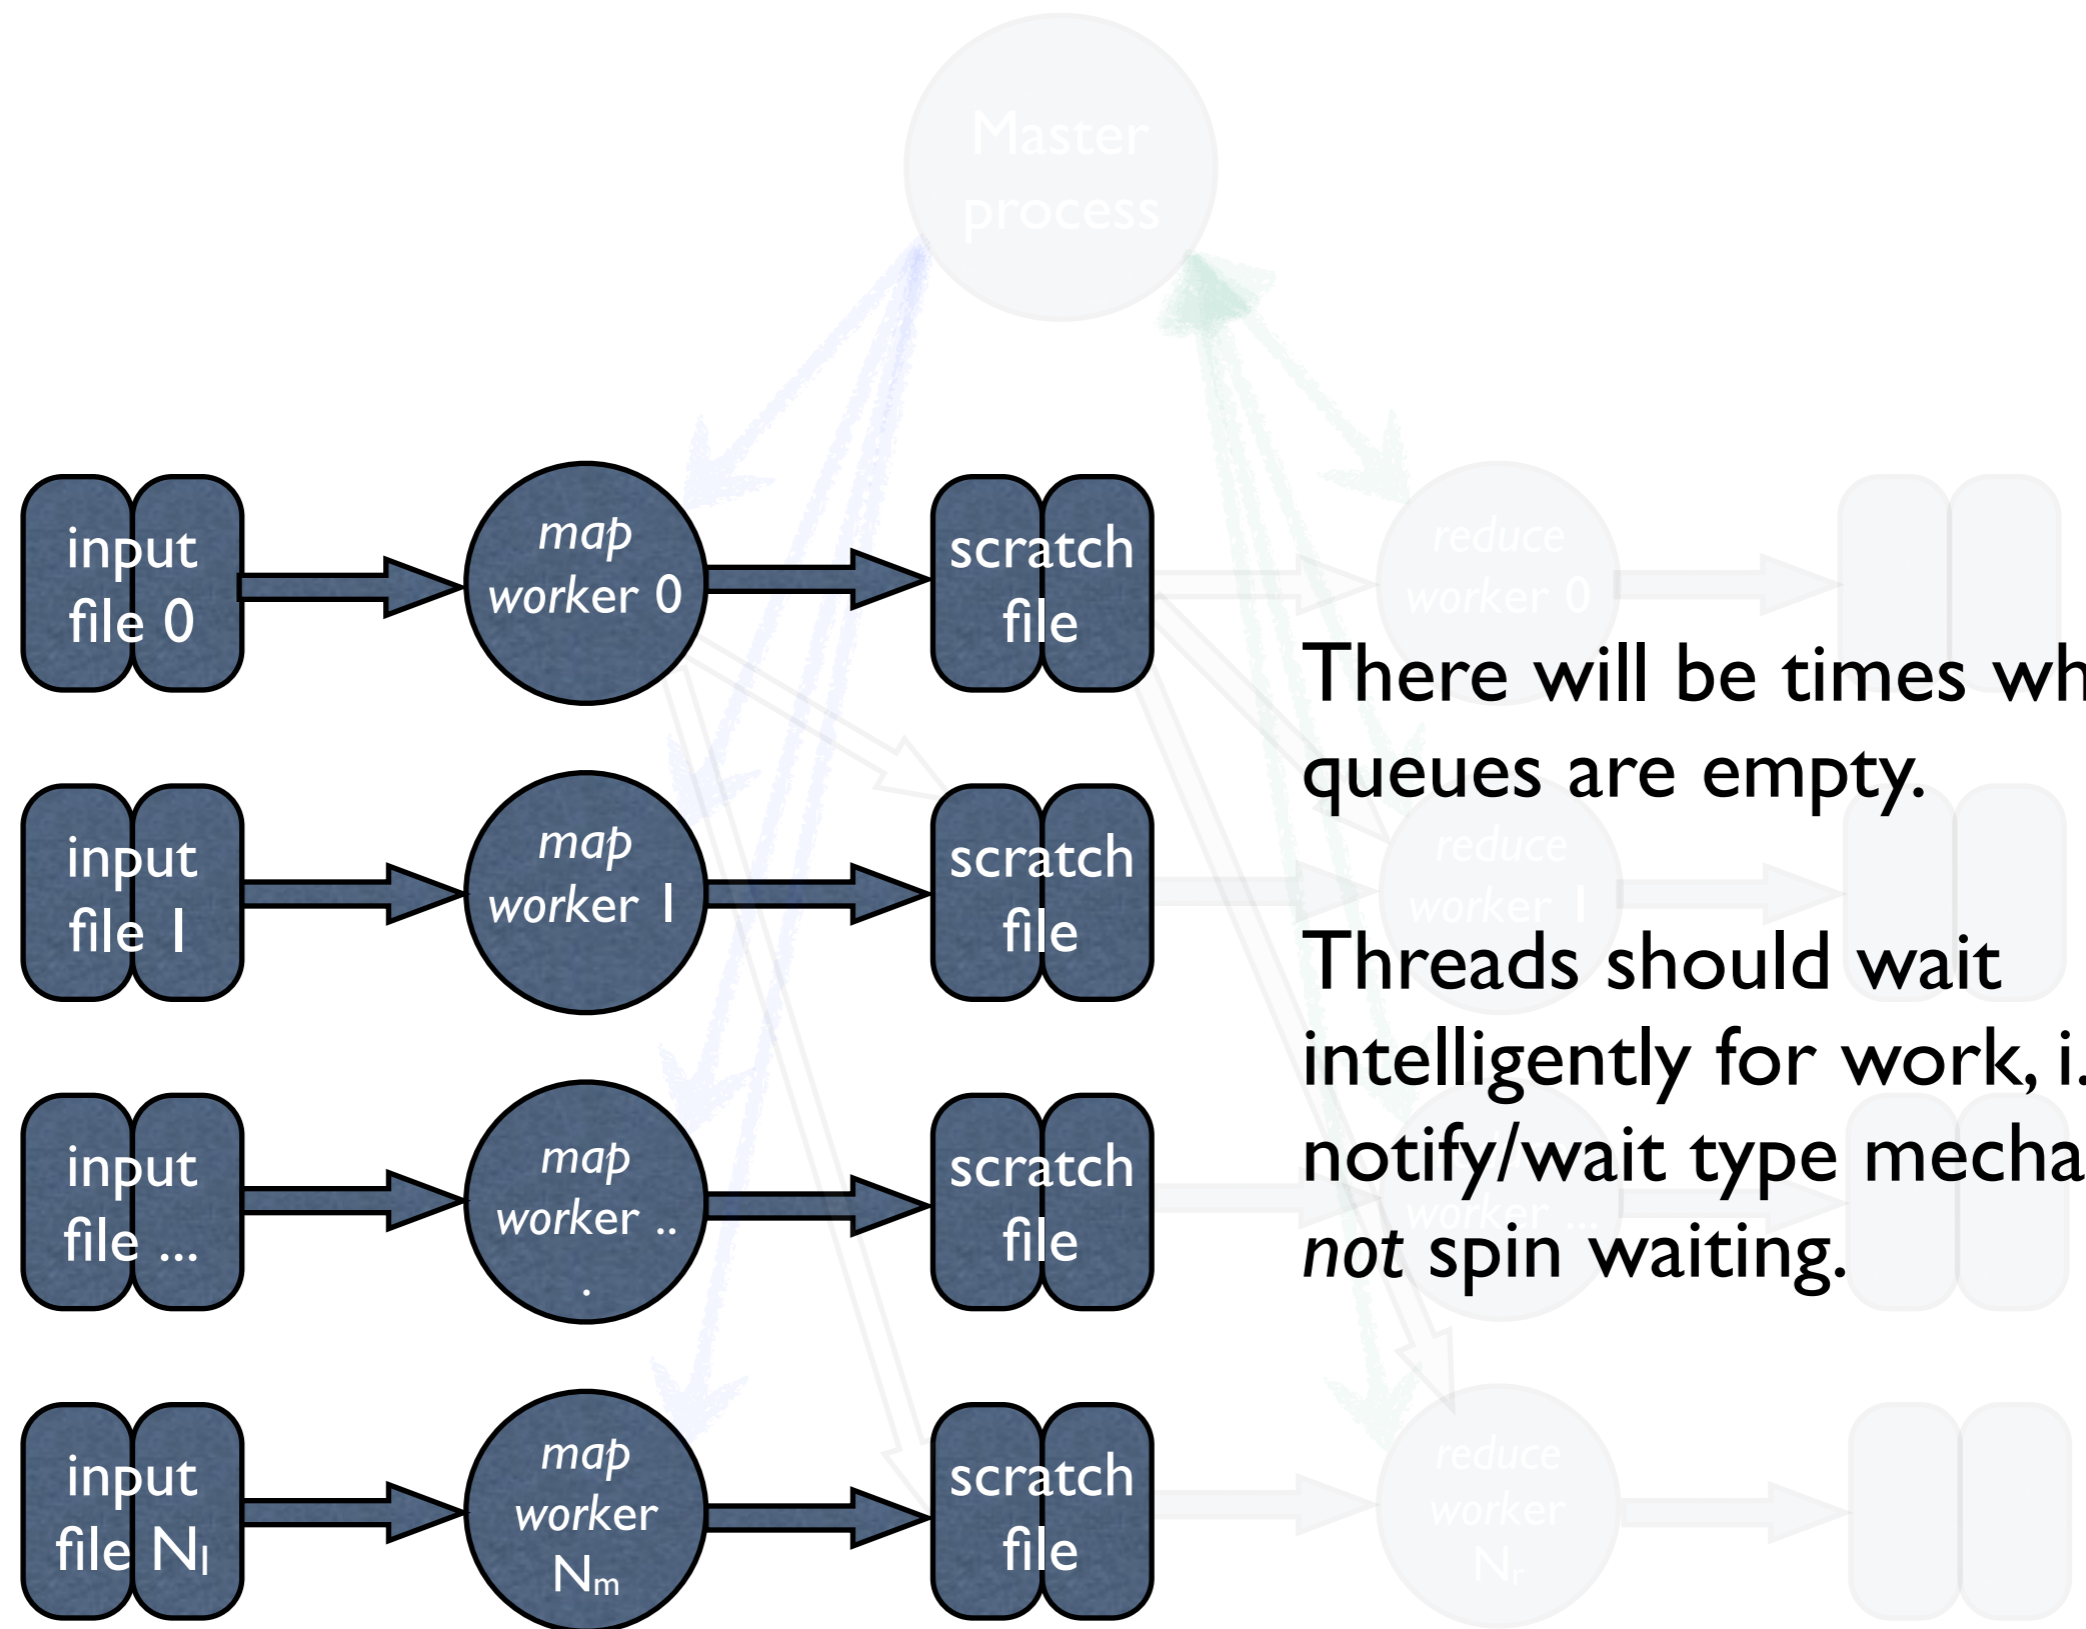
Master process

input file 0

map worker 0

scratch file

reduce worker 0

input file 1

map worker 1

scratch file

reduce worker 1

input file ...

map worker ...

scratch file

reduce worker ...

input file $N_I$

map worker $N_m$

scratch file

reduce worker $N_r$

There will be times wh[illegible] queues are empty.

Threads should wait intelligently for work, i.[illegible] notify/wait type mecha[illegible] *not* spin waiting.